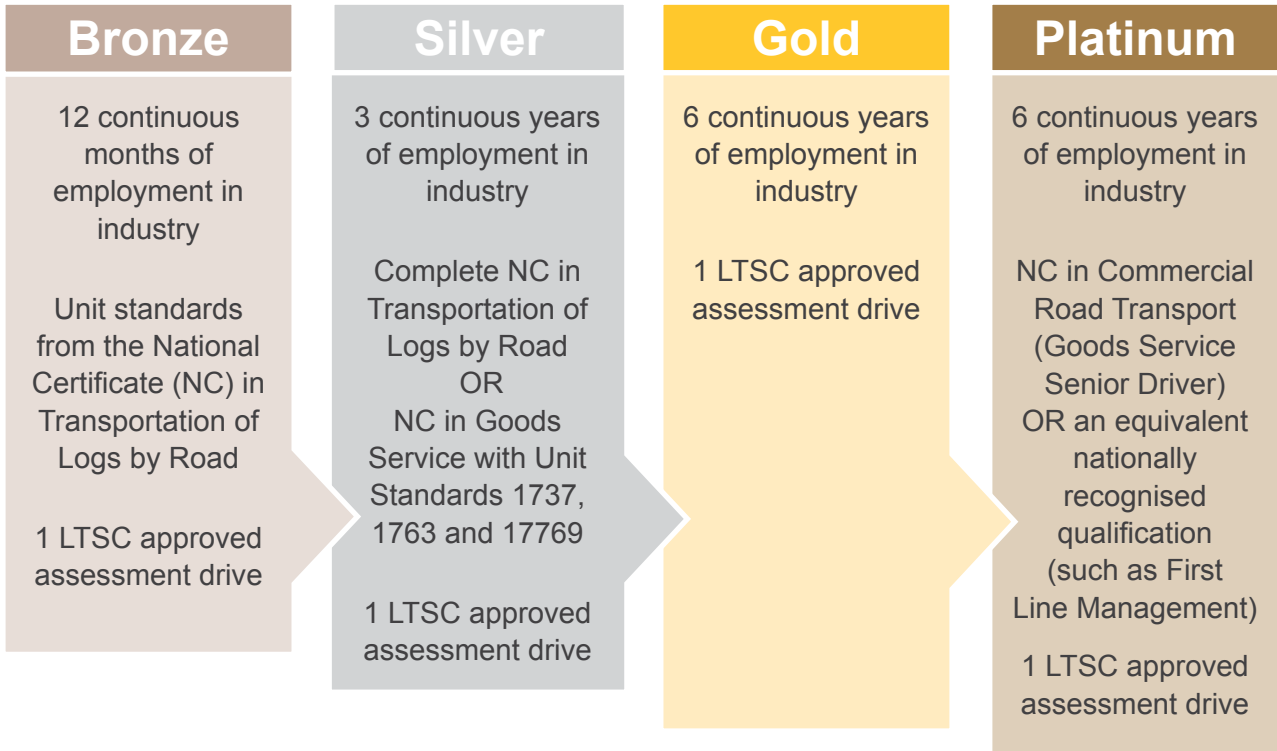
Bronze

12 continuous months of employment in industry

Unit standards from the National Certificate (NC) in Transportation of Logs by Road

1 LTSC approved assessment drive

Silver

3 continuous years of employment in industry

Complete NC in Transportation of Logs by Road OR NC in Goods Service with Unit Standards 1737, 1763 and 17769

1 LTSC approved assessment drive

Gold

6 continuous years of employment in industry

1 LTSC approved assessment drive

Platinum

6 continuous years of employment in industry

NC in Commercial Road Transport (Goods Service Senior Driver) OR an equivalent nationally recognised qualification (such as First Line Management)

1 LTSC approved assessment drive